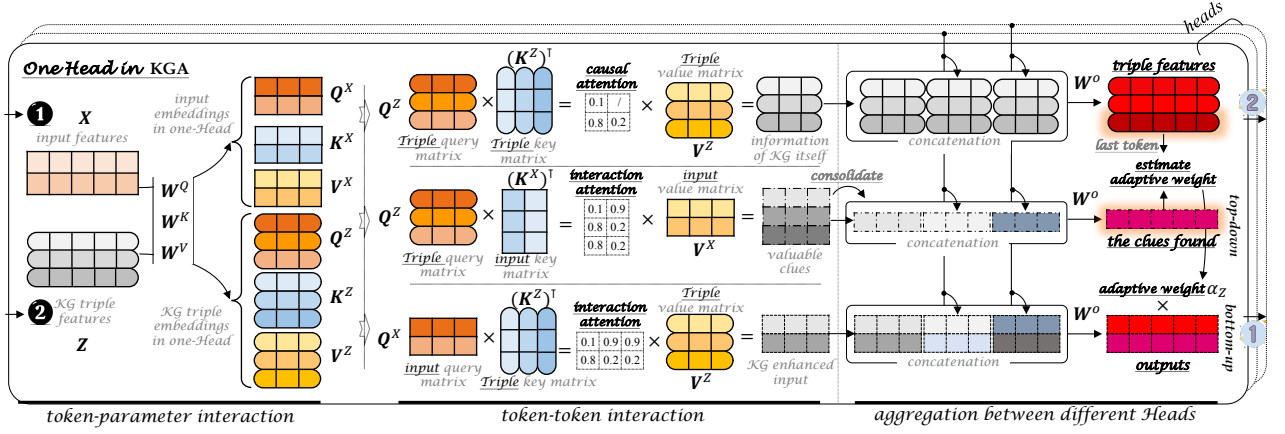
heads

One Head in KGA

1 $X$
input features

2 KG triple features
$Z$

$W^Q$
$W^K$
$W^V$

input embeddings in one-Head

KG triple embeddings in one-Head

$Q^X$
$K^X$
$V^X$
$Q^Z$
$K^Z$
$V^Z$

$Q^Z$ × $(K^Z)^\intercal$ = causal attention
| 0.1 | / |
|---|---|
| 0.8 | 0.2 |
× Triple value matrix $V^Z$ = information of KG itself

Triple query matrix
Triple key matrix

$Q^Z$ × $(K^X)^\intercal$ = interaction attention
| 0.1 | 0.9 |
|---|---|
| 0.8 | 0.2 |
| 0.8 | 0.2 |
× input value matrix $V^X$ = valuable clues

Triple query matrix
input key matrix

consolidate

$Q^X$ × $(K^Z)^\intercal$ = interaction attention
| 0.1 | 0.9 | 0.9 |
|---|---|---|
| 0.8 | 0.2 | 0.2 |
× Triple value matrix $V^Z$ = KG enhanced input

input query matrix
Triple key matrix

concatenation
concatenation
concatenation

$W^o$
$W^o$
$W^o$

triple features
last token
estimate adaptive weight
the clues found
adaptive weight $\alpha_Z$
×
outputs

2
top-down
bottom-up
1

token-parameter interaction
token-token interaction
aggregation between different Heads